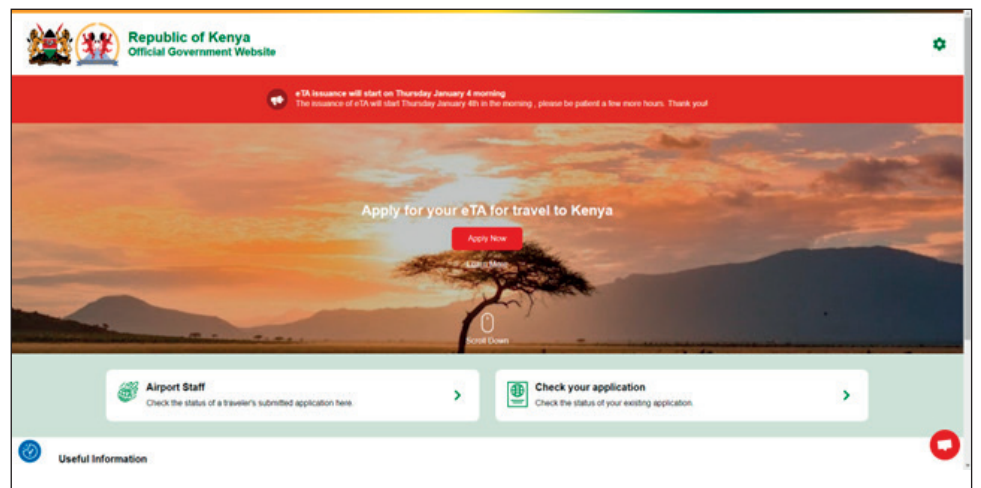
Republic of Kenya
Official Government Website

eTA issuance will start on Thursday January 4 morning
The issuance of eTA will start Thursday January 4th in the morning , please be patient a few more hours. Thank you!

Apply for your eTA for travel to Kenya

Apply Now

Learn More

Scroll Down

Airport Staff
Check the status of a traveler's submitted application here.

Check your application
Check the status of your existing application.

Useful Information